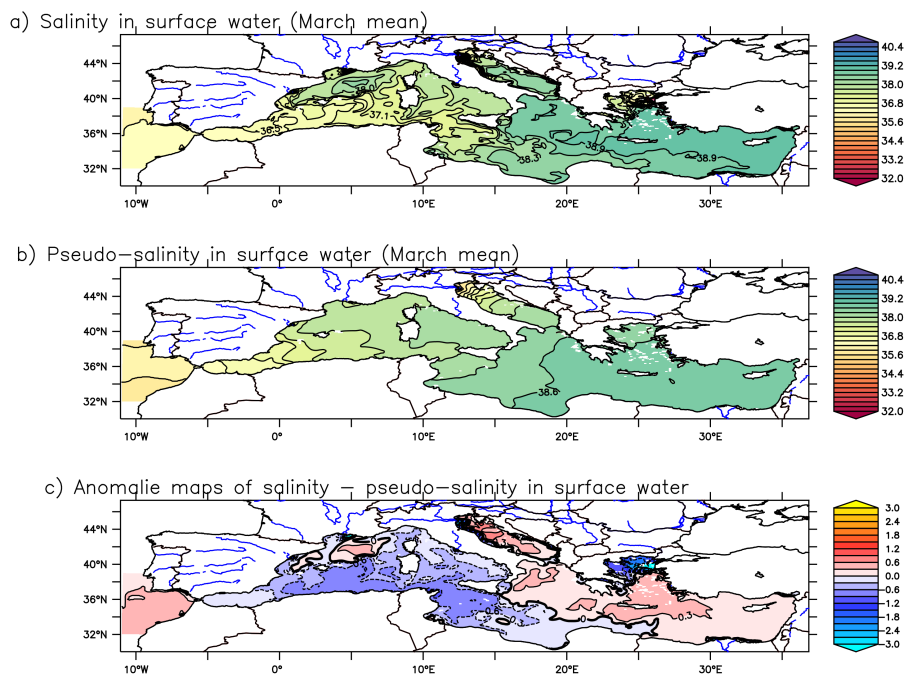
a) Salinity in surface water (March mean)

44°N
40°N
36°N
32°N
10°W
0°
10°E
20°E
30°E

38.0
37.1
36.5
38.3
38.9
38.9

40.4
39.2
38.0
36.8
35.6
34.4
33.2
32.0

b) Pseudo-salinity in surface water (March mean)

44°N
40°N
36°N
32°N
10°W
0°
10°E
20°E
30°E

38.6

40.4
39.2
38.0
36.8
35.6
34.4
33.2
32.0

c) Anomalie maps of salinity – pseudo-salinity in surface water

44°N
40°N
36°N
32°N
10°W
0°
10°E
20°E
30°E

0
0.3

3.0
2.4
1.8
1.2
0.6
0.0
-0.6
-1.2
-1.8
-2.4
-3.0